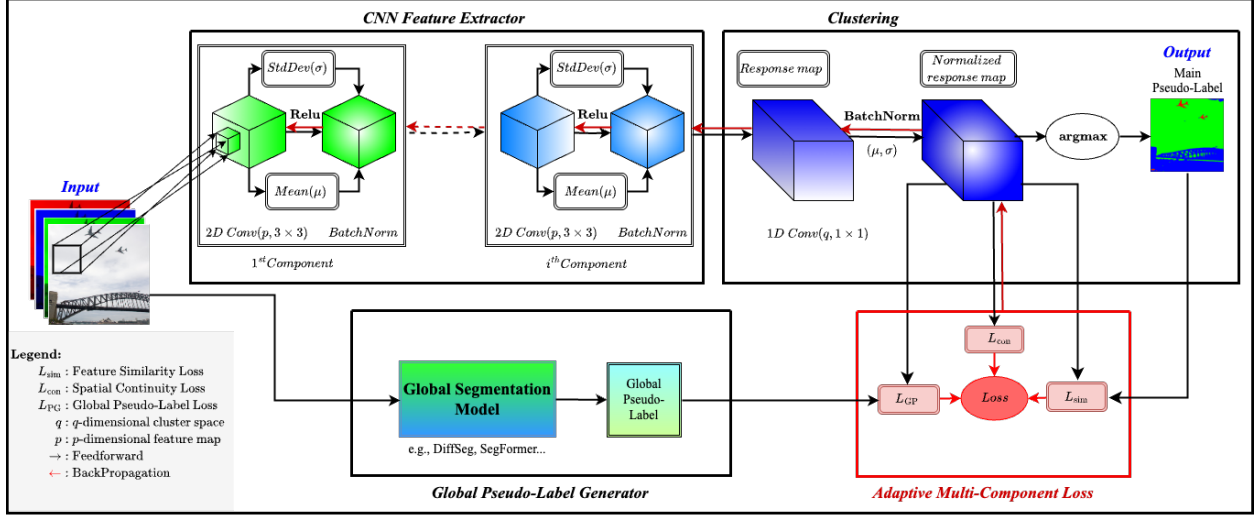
CNN Feature Extractor

Clustering

$StdDev(\sigma)$

Relu

$Mean(\mu)$

$2D\ Conv(p, 3\times3)$ $BatchNorm$

$1^{st}Component$

$StdDev(\sigma)$

Relu

$Mean(\mu)$

$2D\ Conv(p, 3\times3)$ $BatchNorm$

$i^{th}Component$

Response map

Normalized response map

BatchNorm

$(\mu, \sigma)$

$1D\ Conv(q, 1\times1)$

argmax

Output

Main Pseudo-Label

Input

Legend:

$L_{\text{sim}}$ : Feature Similarity Loss

$L_{\text{con}}$ : Spatial Continuity Loss

$L_{\text{PG}}$ : Global Pseudo-Label Loss

$q$ : $q$-dimensional cluster space

$p$ : $p$-dimensional feature map

$\rightarrow$ : Feedforward

$\leftarrow$ : BackPropagation

Global Segmentation Model

e.g., DiffSeg, SegFormer...

Global Pseudo-Label

Global Pseudo-Label Generator

$L_{\text{con}}$

$L_{\text{GP}}$

Loss

$L_{\text{sim}}$

Adaptive Multi-Component Loss